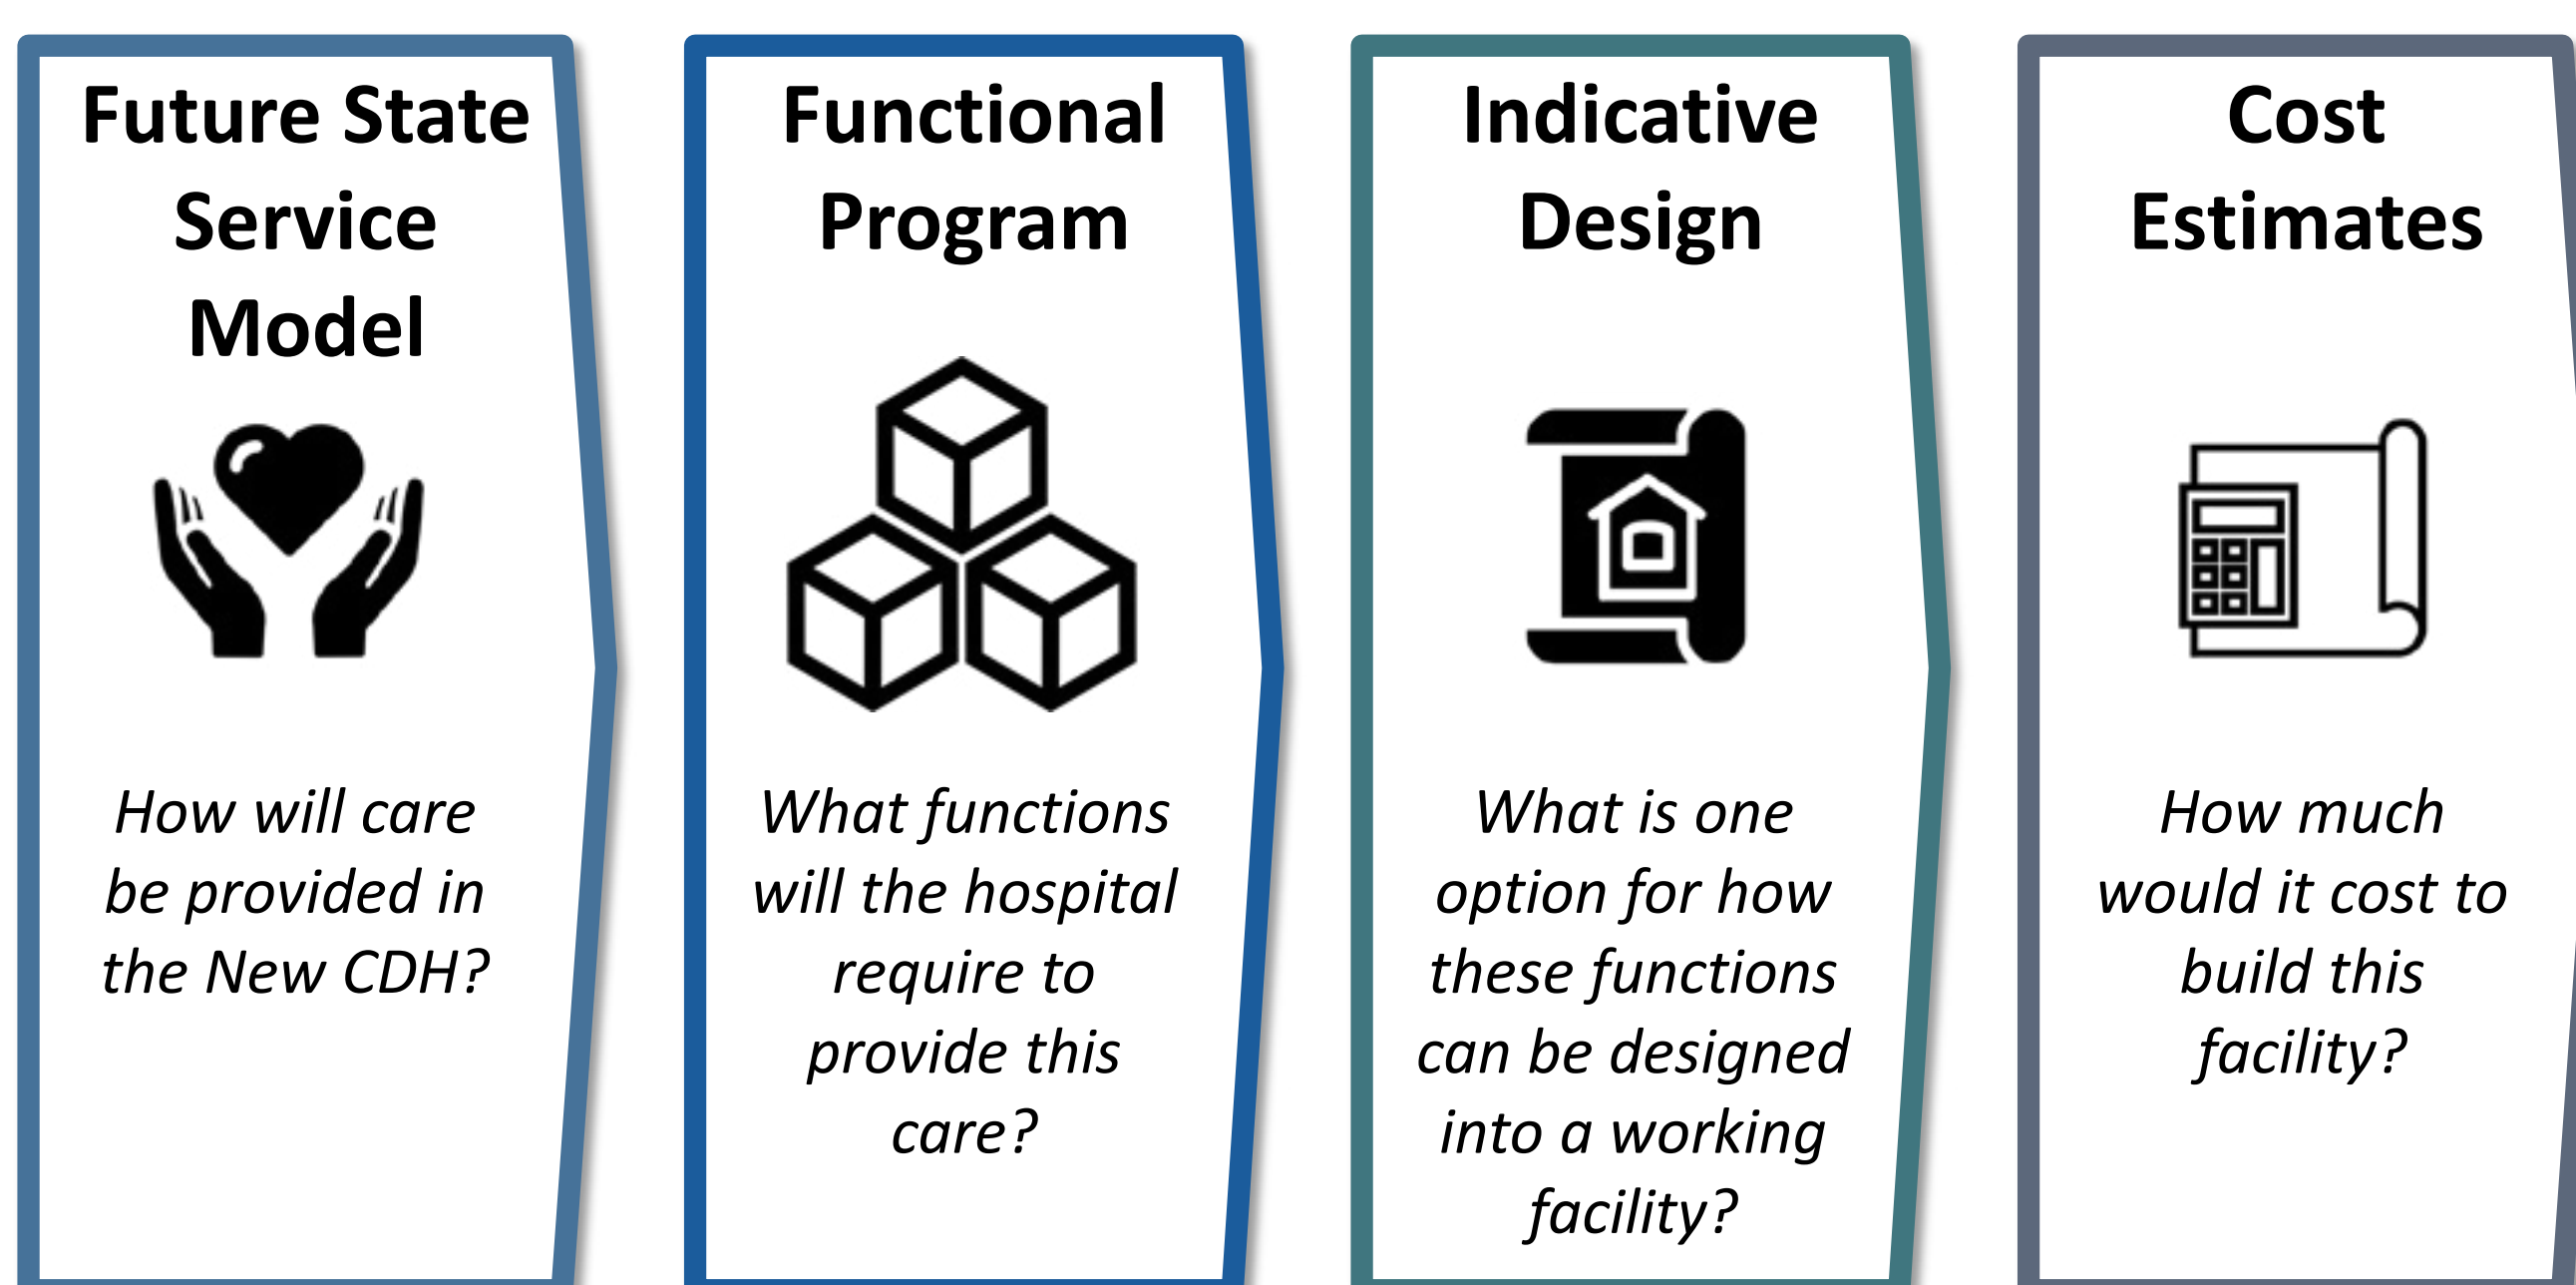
Future State Service Model

How will care be provided in the New CDH?

Functional Program

What functions will the hospital require to provide this care?

Indicative Design

What is one option for how these functions can be designed into a working facility?

Cost Estimates

How much would it cost to build this facility?